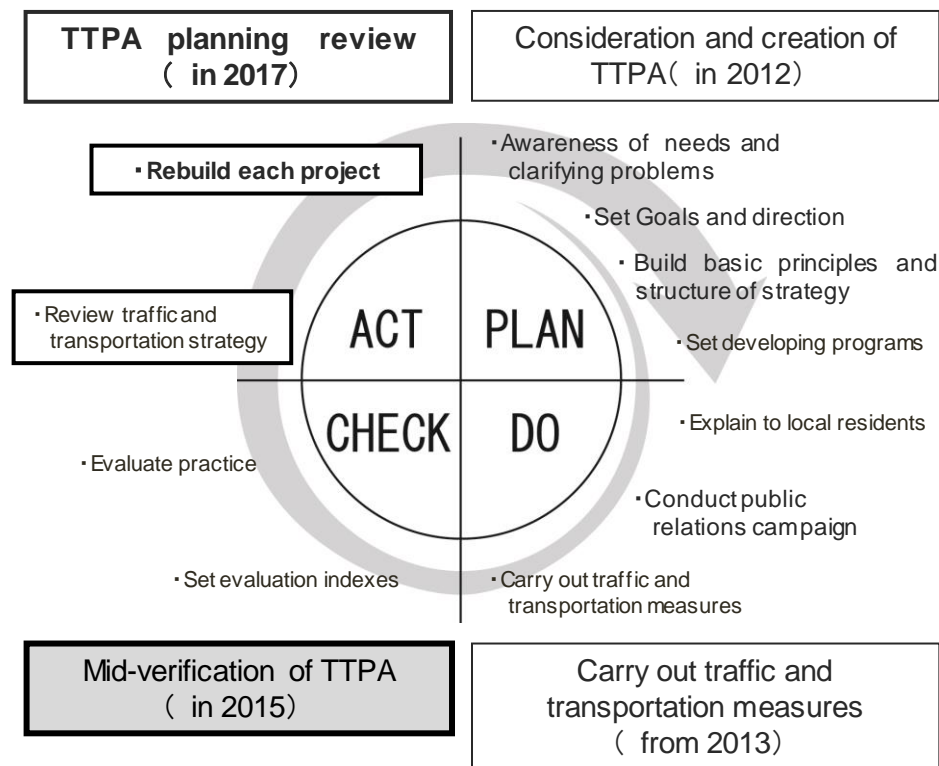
TTPA planning review
（ in 2017）

Consideration and creation of TTPA（ in 2012）

・Rebuild each project

・Awareness of needs and clarifying problems

・Set Goals and direction

・Build basic principles and structure of strategy

・Review traffic and transportation strategy

ACT

PLAN

・Set developing programs

CHECK

DO

・Explain to local residents

・Evaluate practice

・Conduct public relations campaign

・Set evaluation indexes

・Carry out traffic and transportation measures

Mid-verification of TTPA
（ in 2015）

Carry out traffic and transportation measures
（ from 2013）